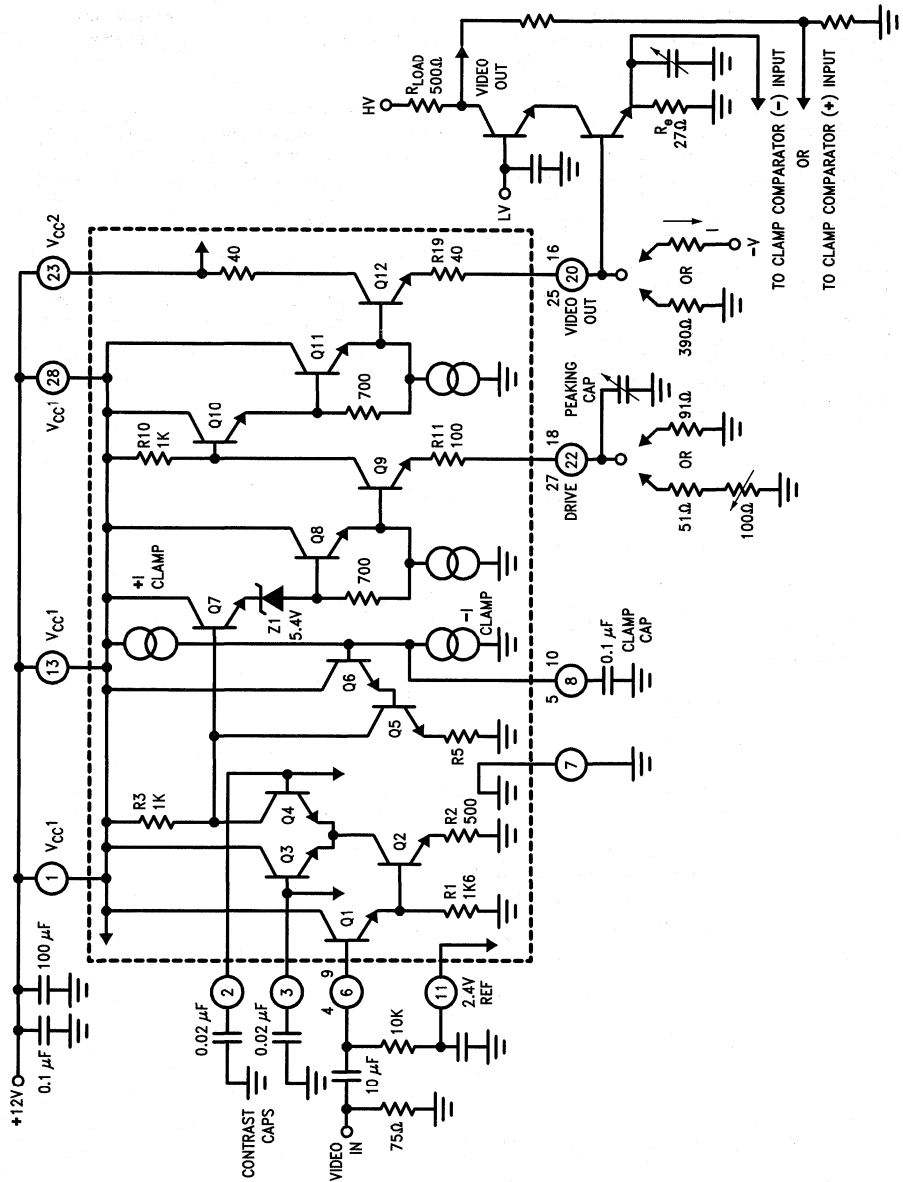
+12V
0.1 μF
100 μF
$V_{CC}1$
1
13
$V_{CC}1$
28
$V_{CC}1$
23
$V_{CC}2$
R3
1K
R10
1K
40
Q1
Q2
Q3
Q4
Q5
Q6
Q7
Q8
Q9
Q10
Q11
Q12
R1
1K6
R2
500
R5
+I
CLAMP
Z1
5.4V
−I
CLAMP
700
700
R11
100
R19
40
2
3
4
6
9
11
0.02 μF
0.02 μF
CONTRAST
CAPS
VIDEO
IN
75Ω
10 μF
10K
2.4V
REF
7
5
8
10
0.1 μF
CLAMP
CAP
27
22
18
DRIVE
PEAKING
CAP
91Ω
OR
51Ω
100Ω
25
20
16
VIDEO
OUT
I
−V
OR
390Ω
HV
$R_{LOAD}$
500Ω
VIDEO
OUT
LV
$R_e$
27Ω
TO CLAMP COMPARATOR (−) INPUT
OR
TO CLAMP COMPARATOR (+) INPUT